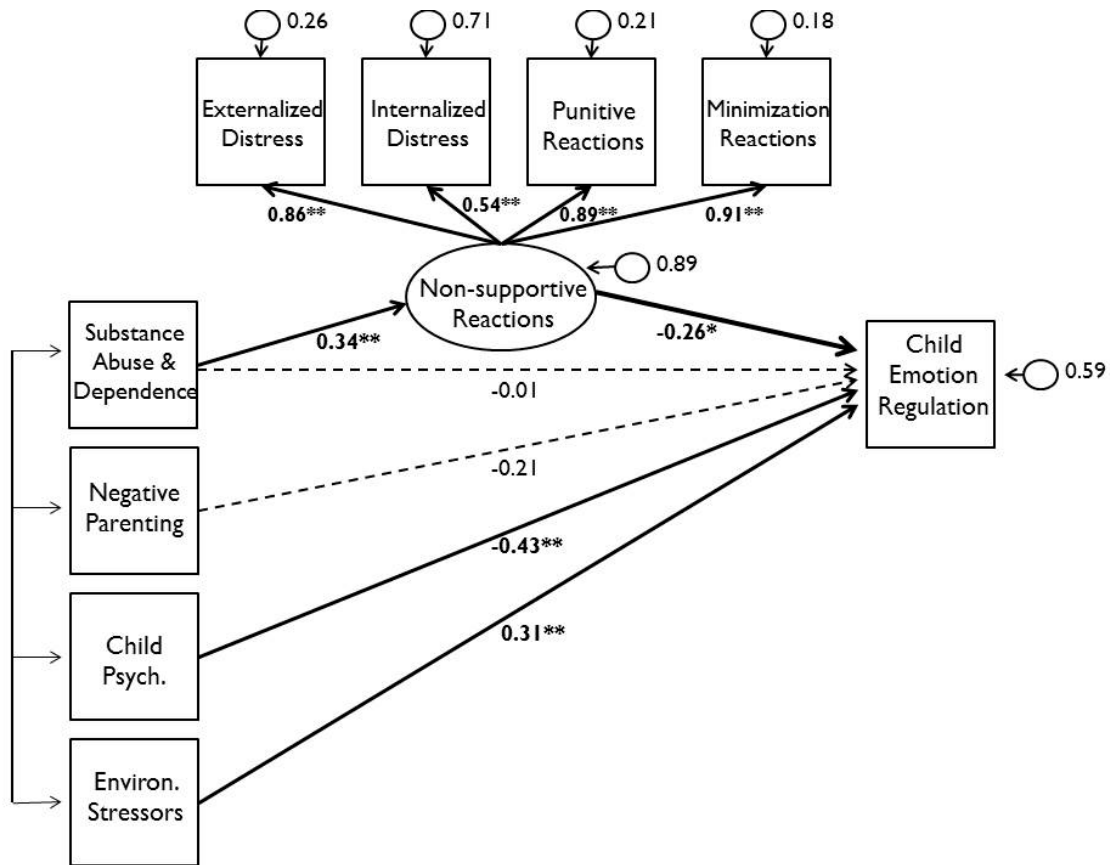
0.26
0.71
0.21
0.18

Externalized Distress
Internalized Distress
Punitive Reactions
Minimization Reactions

0.86**
0.54**
0.89**
0.91**

Non-supportive Reactions
0.89

Substance Abuse & Dependence
0.34**
-0.26*
Child Emotion Regulation
0.59
-0.01

Negative Parenting
-0.21

-0.43**
Child Psych.

0.31**
Environ. Stressors